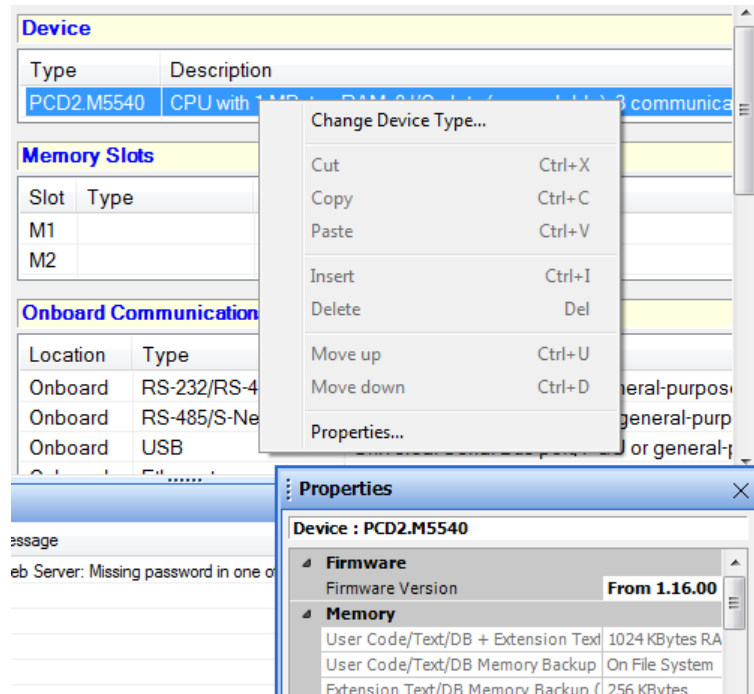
Device

| Type | Description |
|---|---|
| PCD2.M5540 | CPU with 1 MB... RAM & I/O slots (... ...ble) 3 communica |

Change Device Type...
Cut Ctrl+X
Copy Ctrl+C
Paste Ctrl+V
Insert Ctrl+I
Delete Del
Move up Ctrl+U
Move down Ctrl+D
Properties...

Memory Slots

| Slot | Type |
|---|---|
| M1 | |
| M2 | |

Onboard Communication

| Location | Type | |
|---|---|---|
| Onboard | RS-232/RS-4 | ...neral-purpose |
| Onboard | RS-485/S-Ne | ...general-purp |
| Onboard | USB | ... or general-p |

essage
eb Server: Missing password in one o

Properties
Device : PCD2.M5540
Firmware
Firmware Version From 1.16.00
Memory
User Code/Text/DB + Extension Text 1024 KBytes RA
User Code/Text/DB Memory Backup On File System
Extension Text/DB Memory Backup ( 256 KBytes